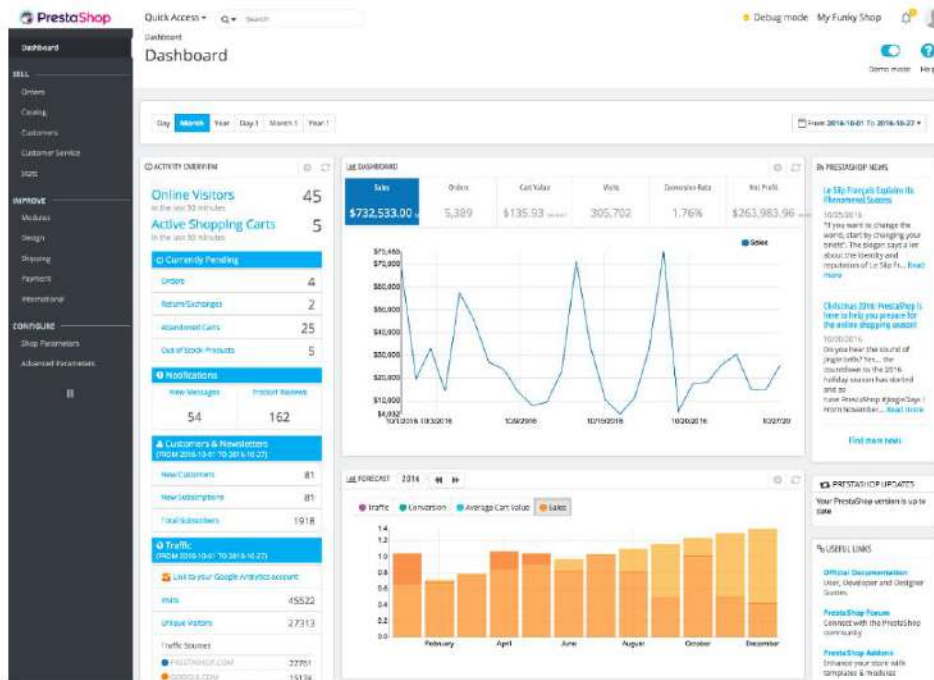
PrestaShop

Quick Access ▾ Q▾ Search

Debug mode My Funky Shop

Dashboard

Dashboard

Demo mode He

Dashboard
SELL
Orders
Catalog
Customers
Customer Service
Stats
IMPROVE
Modules
Design
Shipping
Payment
International
CONFIGURE
Shop Parameters
Advanced Parameters

Day Month Year Day-1 Month-1 Year-1

From 2016-10-01 To 2016-10-27 ▾

ACTIVITY OVERVIEW

Online Visitors 45
in the last 30 minutes

Active Shopping Carts 5
in the last 30 minutes

Currently Pending

| Orders | 4 |
|---|---|
| Return/Exchanges | 2 |
| Abandoned Carts | 25 |
| Out of Stock Products | 5 |

Notifications

| New Messages | Product Reviews |
|---|---|
| 54 | 162 |

Customers & Newsletters
(FROM 2016-10-01 TO 2016-10-27)

| New Customers | 81 |
|---|---|
| New Subscriptions | 81 |
| Total Subscribers | 1918 |

Traffic
(FROM 2016-10-01 TO 2016-10-27)

Link to your Google Analytics account

| Visits | 45522 |
|---|---|
| Unique Visitors | 27313 |

Traffic Sources

| PRESTASHOP.COM | 22761 |
|---|---|
| GOOGLE.COM | 15176 |

DASHBOARD

| Sales | Orders | Cart Value | Visits | Conversion Rate | Net Profit |
|---|---|---|---|---|---|
| $732,533.00 | 5,389 | $135.93 | 305,702 | 1.76% | $263,983.96 |

Sales

$75,460
$70,000
$60,000
$50,000
$40,000
$30,000
$20,000
$10,000
$4,032

10/1/2016 10/3/2016 10/9/2016 10/15/2016 10/20/2016 10/27/20

FORECAST 2016

Traffic Conversion Average Cart Value Sales

1.4
1.2
1.0
0.8
0.6
0.4
0.2
0.0

February April June August October December

PRESTASHOP NEWS

Le Slip Français Explains its Phenomenal Success
10/25/2016
"If you want to change the world, start by changing your briefs". The slogan says a lot about the identity and reputation of Le Slip Fr... Read more

Christmas 2016: PrestaShop is here to help you prepare for the online shopping season!
10/20/2016
Do you hear the sound of jingle bells? Yes... the countdown to the 2016 holiday season has started and as we have PrestaShop #JingleDays | From November... Read more

Find more news

PRESTASHOP UPDATES

Your PrestaShop version is up to date

USEFUL LINKS

Official Documentation
User, Developer and Designer Guides

PrestaShop Forum
Connect with the PrestaShop community

PrestaShop Addons
Enhance your store with templates & modules